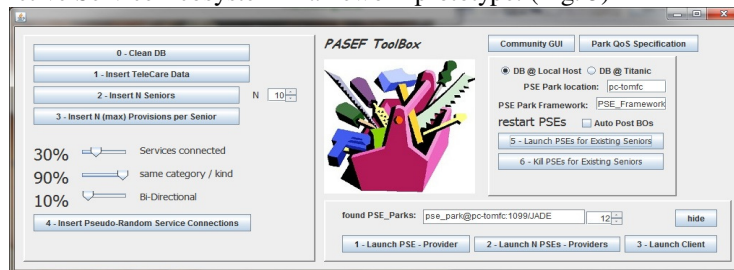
0 - Clean DB

1 - Insert TeleCare Data

2 - Insert N Seniors

N 10

3 - Insert N (max) Provisions per Senior

30% Services connected

90% same category / kind

10% Bi-Directional

4 - Insert Pseudo-Random Service Connections

PASEF ToolBox

Community GUI

Park QoS Specification

DB @ Local Host

DB @ Titanic

PSE Park location: pc-tomfc

PSE Park Framework: PSE_Framework

restart PSEs

Auto Post BOs

5 - Launch PSEs for Existing Seniors

6 - Kill PSEs for Existing Seniors

found PSE_Parks: pse_park@pc-tomfc:1099/JADE

12

hide

1 - Launch PSE - Provider

2 - Launch N PSEs - Providers

3 - Launch Client